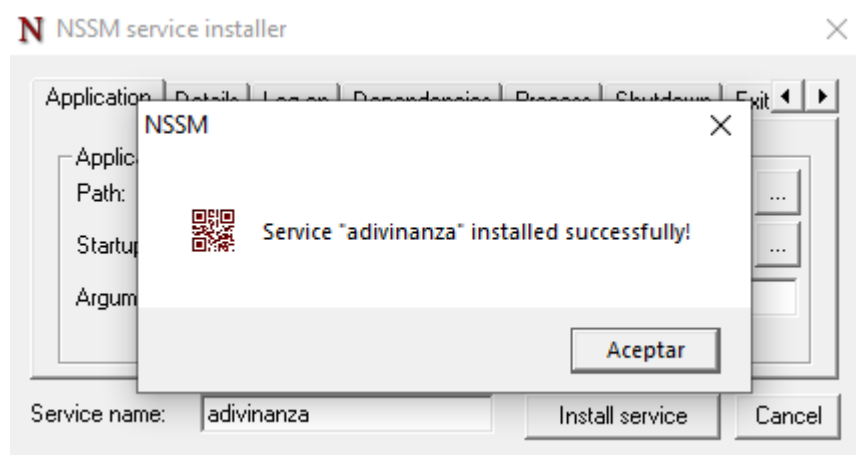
N NSSM service installer

Application | Details | Log on | Dependencies | Process | Shutdown | Exit

Applic
Path: ...
Startup ...
Argum

NSSM

Service "adivinanza" installed successfully!

Aceptar

Service name: adivinanza

Install service

Cancel